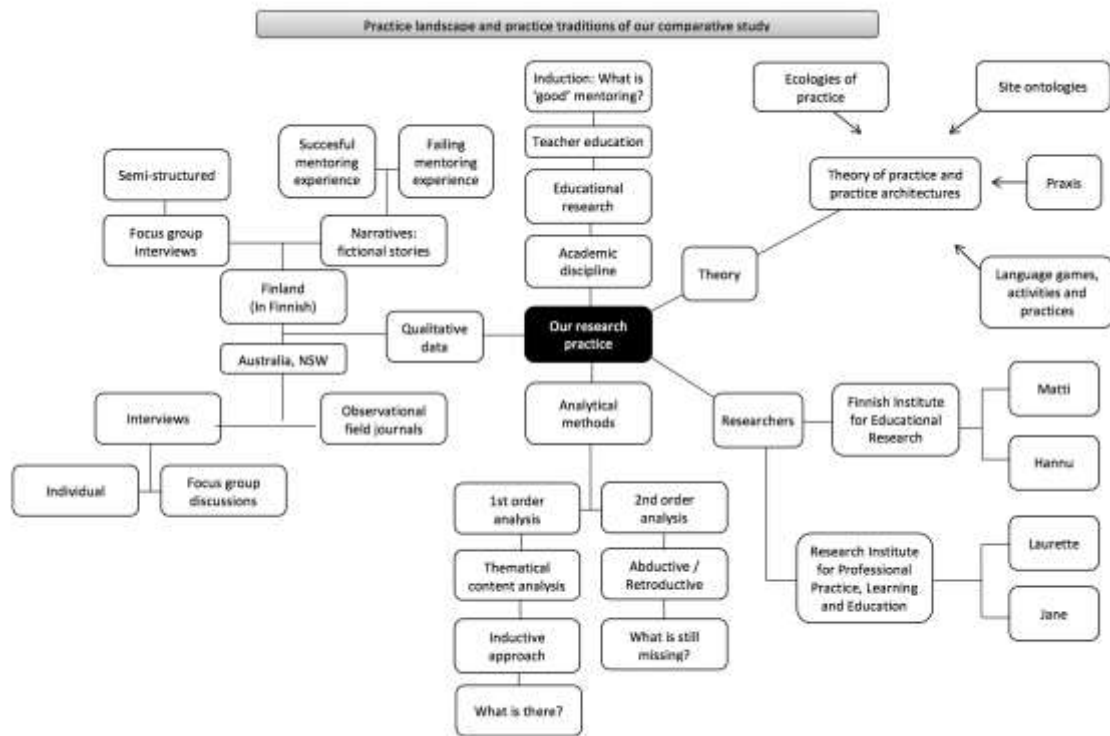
Practice landscape and practice traditions of our comparative study

Induction: What is 'good' mentoring?

Teacher education

Educational research

Academic discipline

Our research practice

Ecologies of practice

Site ontologies

Theory of practice and practice architectures

Praxis

Language games, activities and practices

Theory

Succesful mentoring experience

Failing mentoring experience

Semi-structured

Focus group interviews

Narratives: fictional stories

Finland (in Finnish)

Qualitative data

Australia, NSW

Interviews

Observational field journals

Individual

Focus group discussions

Analytical methods

Researchers

Finnish Institute for Educational Research

Matti

Hannu

Research Institute for Professional Practice, Learning and Education

Laurette

Jane

1st order analysis

2nd order analysis

Thematical content analysis

Abductive / Retroductive

Inductive approach

What is still missing?

What is there?